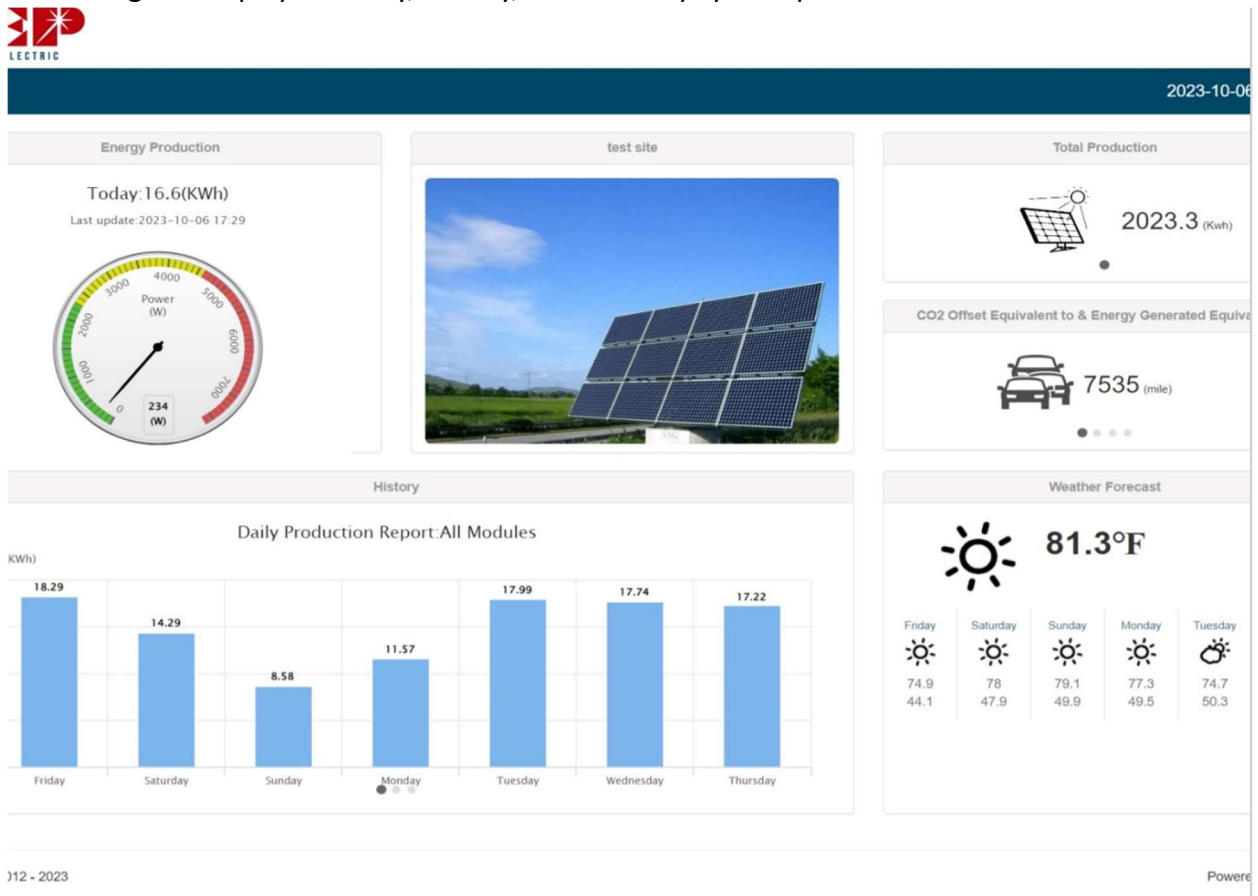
LECTRIC

2023-10-06

Energy Production

Today:16.6(KWh)

Last update:2023-10-06 17:29

Power (W)

0 1000 2000 3000 4000 5000 6000 7000

234 (W)

test site

Total Production

2023.3 (Kwh)

CO2 Offset Equivalent to & Energy Generated Equiva

7535 (mile)

History

Daily Production Report:All Modules

KWh)

| Friday | Saturday | Sunday | Monday | Tuesday | Wednesday | Thursday |
|---|---|---|---|---|---|---|
| 18.29 | 14.29 | 8.58 | 11.57 | 17.99 | 17.74 | 17.22 |

Weather Forecast

81.3°F

| Friday | Saturday | Sunday | Monday | Tuesday |
|---|---|---|---|---|
| 74.9 | 78 | 79.1 | 77.3 | 74.7 |
| 44.1 | 47.9 | 49.9 | 49.5 | 50.3 |

)12 - 2023

Powere